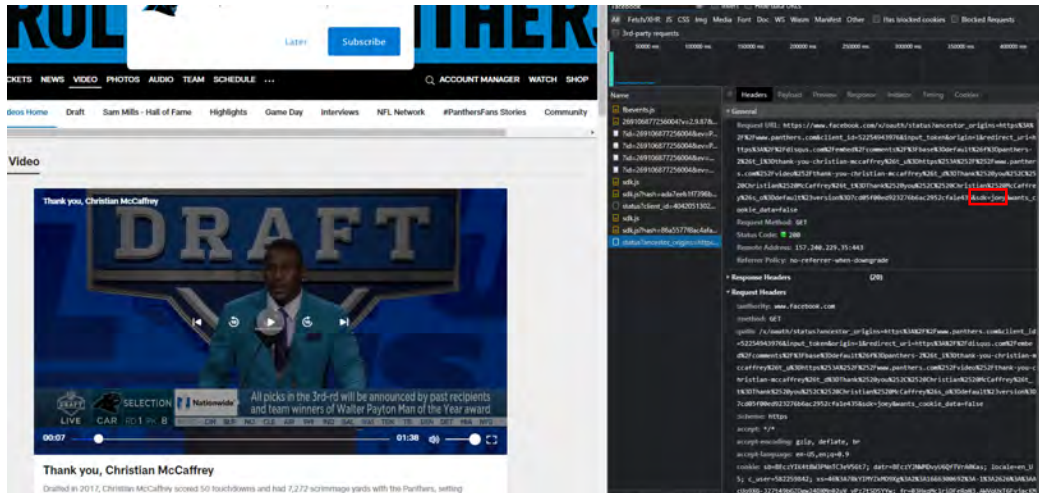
Later Subscribe

CKETS NEWS VIDEO PHOTOS AUDIO TEAM SCHEDULE ...

ACCOUNT MANAGER WATCH SHOP

deos Home Draft Sam Mills - Hall of Fame Highlights Game Day Interviews NFL Network #PanthersFans Stories Community

Video

Thank you, Christian McCaffrey

DRAFT

All picks in the 3rd-rd will be announced by past recipients and team winners of Walter Payton Man of the Year award

LIVE CAR SELECTION Nationwide

00:07 01:38

Thank you, Christian McCaffrey

Drafted in 2017, Christian McCaffrey scored 50 touchdowns and had 7,272 scrimmage yards with the Panthers, setting

All Fetch/XHR JS CSS Img Media Font Doc WS Wasm Manifest Other Has blocked cookies Blocked Requests

3rd-party requests

Name

fbevents.js

sdk.js

status?client_id=4042051302...

sdk.js?hash=86a55778a4afa...

status?ancestor_origins=https...

Headers Payload Preview Response Initiator Timing Cookies

General

Request URL: https://www.facebook.com/x/oauth/status?ancestor_origins=https%3A%2F%2Fwww.panthers.com&client_id=522549437&input_token&origin=1&redirect_uri=https%3A%2F%2Fdisqus.com%2Fembed%2Fcomments%2F%3Fbase%3Ddefault%26f%3Dpanthers-2%26t_i%3Dthank-you-christian-mccaffrey%26t_u%3Dhttps%253A%252F%252Fwww.panthers.com%252Fvideos%252Fthank-you-christian-mccaffrey%26t_d%3Dthank%2520you%252C%2520Christian%2520McCaffrey%26t_t%3Dthank%2520you%252C%2520Christian%2520McCaffrey%26s_o%3Ddefault%23version%3D7c0... &sdk=joey&wants_cookie_data=false

Request Method: GET

Status Code: 200

Remote Address: 157.240.229.35:443

Referrer Policy: no-referrer-when-downgrade

Response Headers (29)

Request Headers

:authority: www.facebook.com

:method: GET

:scheme: https

accept: */*

accept-encoding: gzip, deflate, br

accept-language: en-US,en;q=0.9

cookie: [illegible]